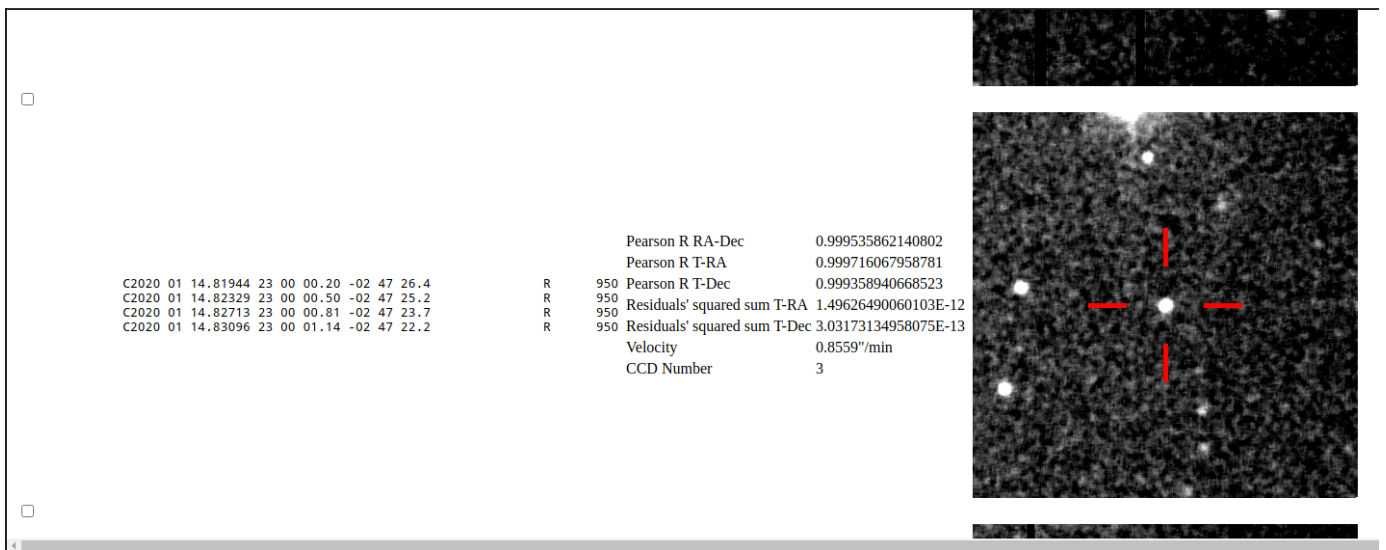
C2020 01 14.81944 23 00 00.20 -02 47 26.4 R 950
C2020 01 14.82329 23 00 00.50 -02 47 25.2 R 950
C2020 01 14.82713 23 00 00.81 -02 47 23.7 R 950
C2020 01 14.83096 23 00 01.14 -02 47 22.2 R 950

| | |
|---|---|
| Pearson R RA-Dec | 0.999535862140802 |
| Pearson R T-RA | 0.999716067958781 |
| Pearson R T-Dec | 0.999358940668523 |
| Residuals' squared sum T-RA | 1.49626490060103E-12 |
| Residuals' squared sum T-Dec | 3.03173134958075E-13 |
| Velocity | 0.8559"/min |
| CCD Number | 3 |